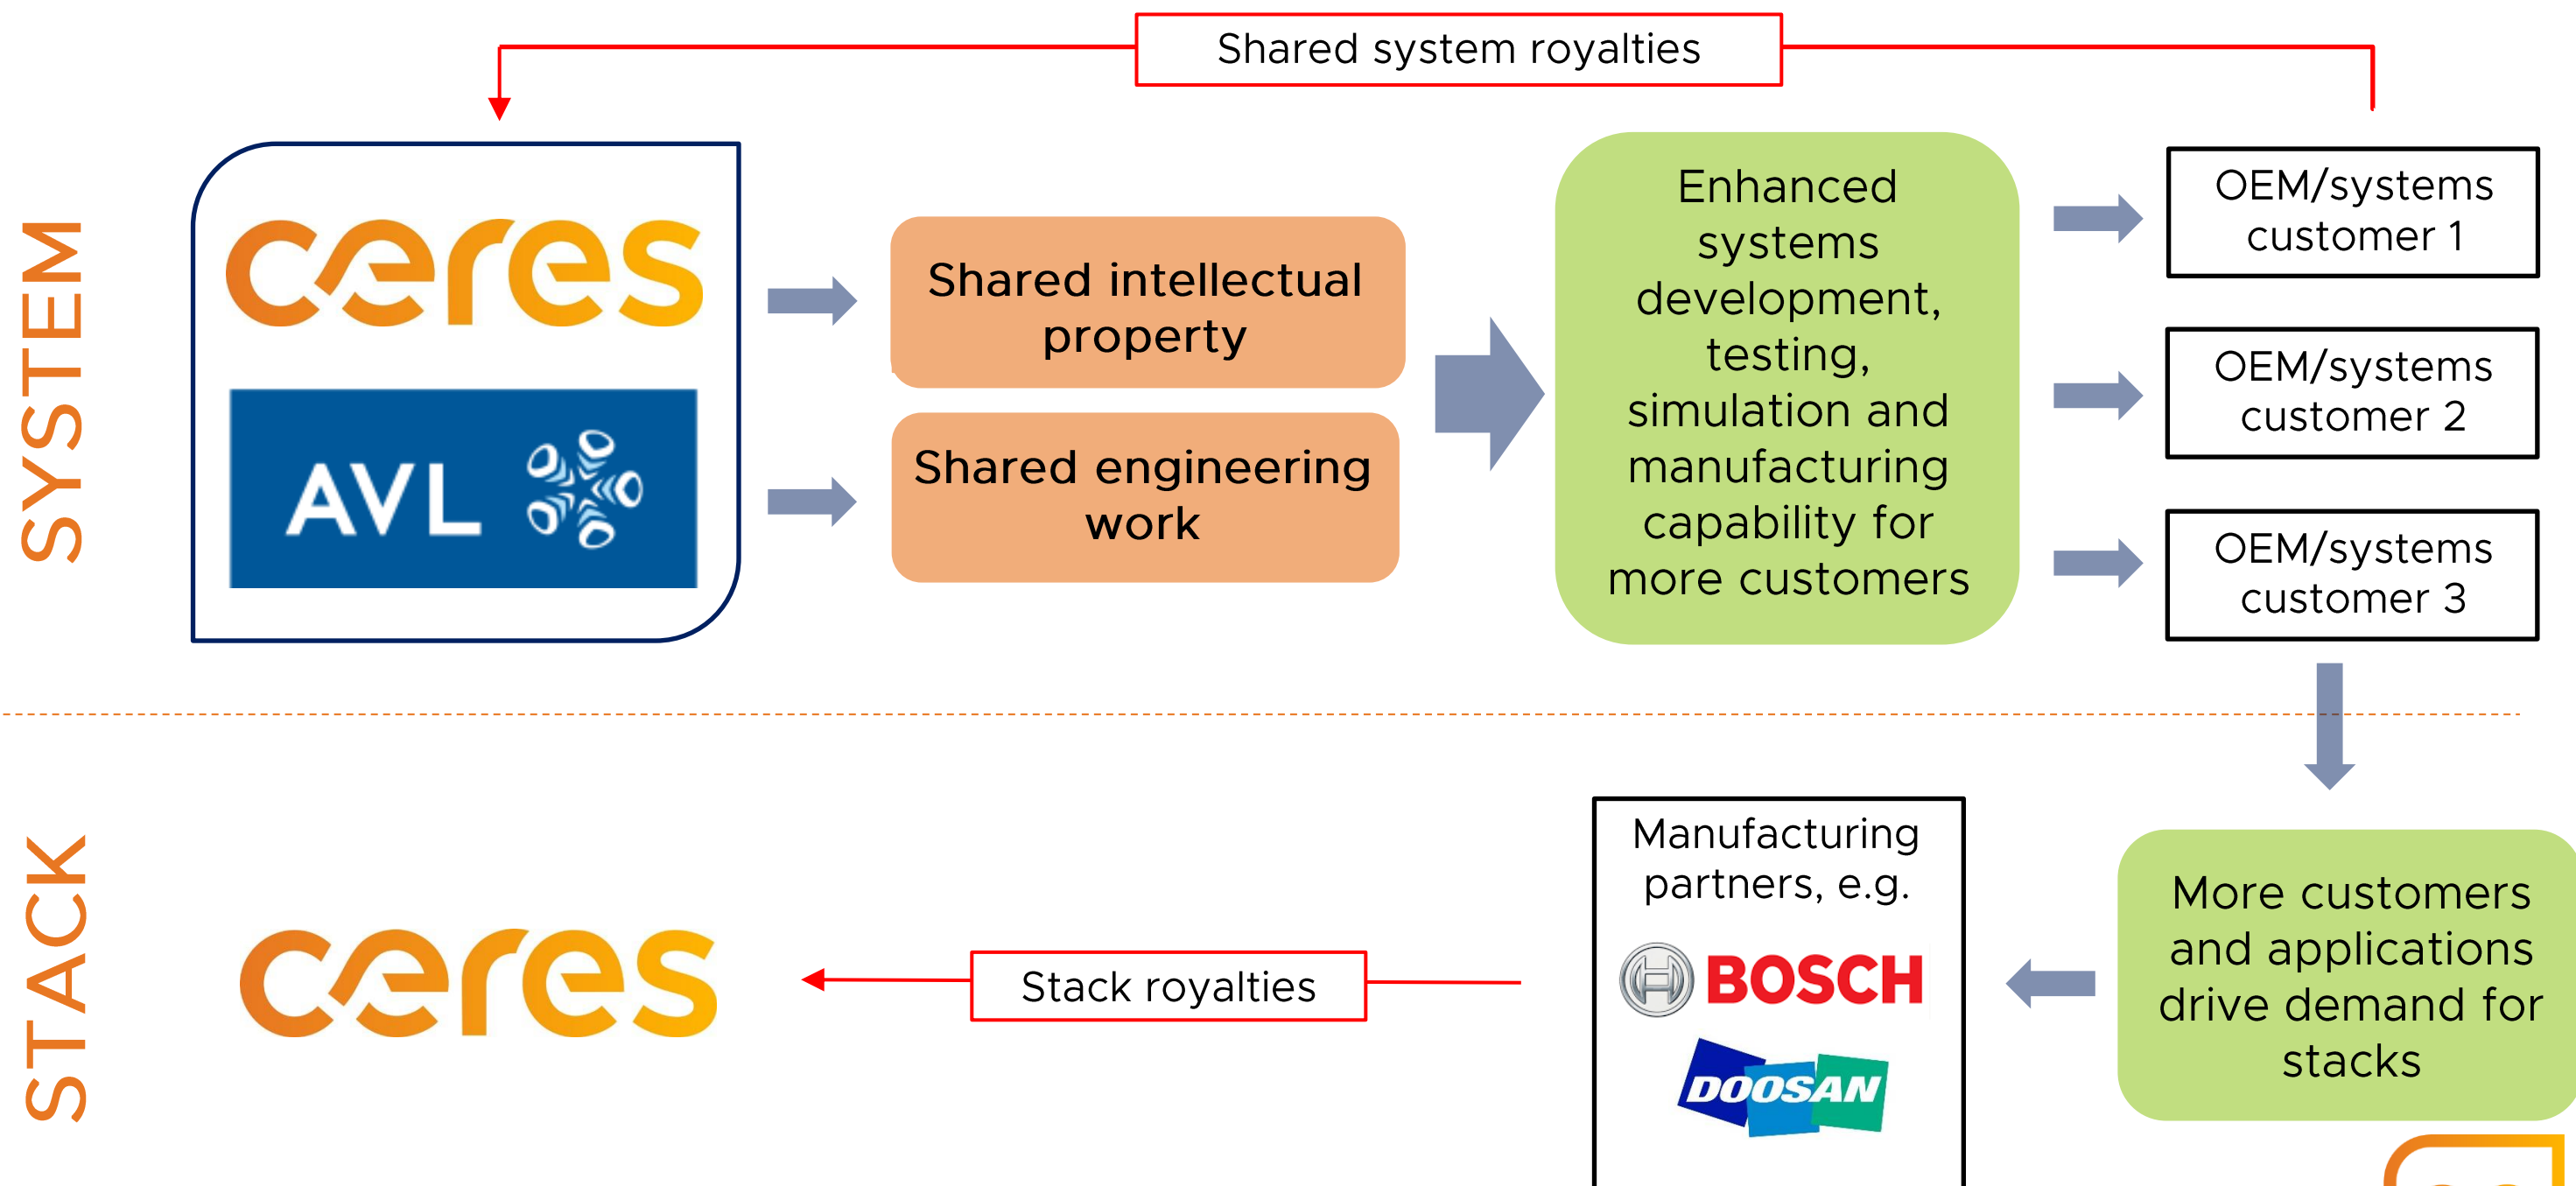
Shared system royalties

SYSTEM

ceres

AVL

Shared intellectual property

Shared engineering work

Enhanced systems development, testing, simulation and manufacturing capability for more customers

OEM/systems customer 1

OEM/systems customer 2

OEM/systems customer 3

STACK

ceres

Stack royalties

Manufacturing partners, e.g.

BOSCH

DOOSAN

More customers and applications drive demand for stacks